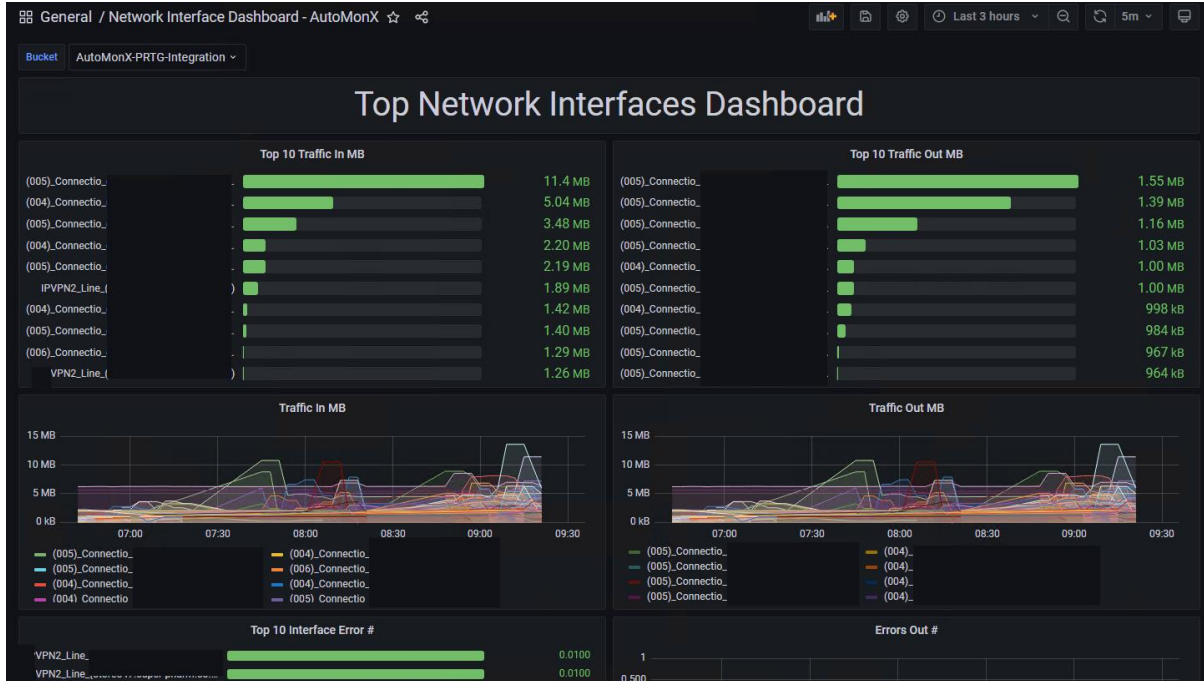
General / Network Interface Dashboard - AutoMonX

Last 3 hours 5m

Bucket AutoMonX-PRTG-Integration

Top Network Interfaces Dashboard

Top 10 Traffic In MB

(005)_Connectio_ 11.4 MB
(004)_Connectio_ 5.04 MB
(005)_Connectio_ 3.48 MB
(004)_Connectio_ 2.20 MB
(005)_Connectio_ 2.19 MB
IPVPN2_Line_( ) 1.89 MB
(004)_Connectio_ 1.42 MB
(005)_Connectio_ 1.40 MB
(006)_Connectio_ 1.29 MB
VPN2_Line_( ) 1.26 MB

Top 10 Traffic Out MB

(005)_Connectio_ 1.55 MB
(004)_Connectio_ 1.39 MB
(005)_Connectio_ 1.16 MB
(005)_Connectio_ 1.03 MB
(004)_Connectio_ 1.00 MB
(005)_Connectio_ 1.00 MB
(004)_Connectio_ 998 kB
(005)_Connectio_ 984 kB
(005)_Connectio_ 967 kB
(005)_Connectio_ 964 kB

Traffic In MB

15 MB
10 MB
5 MB
0 kB
07:00 07:30 08:00 08:30 09:00 09:30

(005)_Connectio_
(005)_Connectio_
(004)_Connectio_
(004)_Connectio
(004)_Connectio_
(006)_Connectio_
(004)_Connectio_
(005)_Connectio

Traffic Out MB

15 MB
10 MB
5 MB
0 kB
07:00 07:30 08:00 08:30 09:00 09:30

(005)_Connectio_
(005)_Connectio_
(005)_Connectio_
(005)_Connectio_
(004)_
(004)_
(004)_
(004)_

Top 10 Interface Error #

VPN2_Line_ 0.0100
VPN2_Line_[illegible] 0.0100

Errors Out #

1
0.500